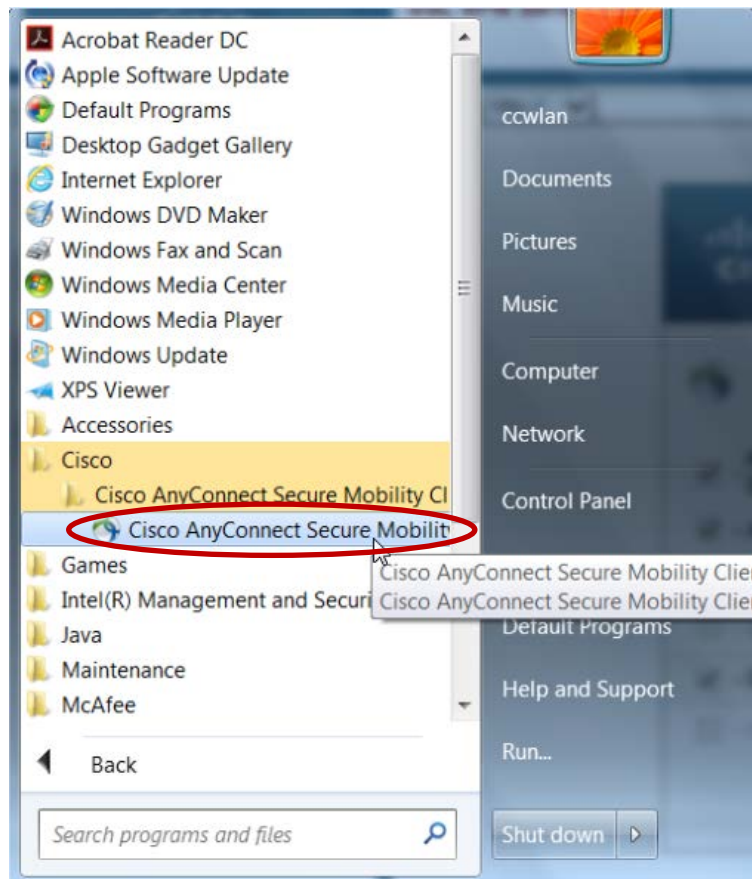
Acrobat Reader DC
Apple Software Update
Default Programs
Desktop Gadget Gallery
Internet Explorer
Windows DVD Maker
Windows Fax and Scan
Windows Media Center
Windows Media Player
Windows Update
XPS Viewer
Accessories
Cisco
Cisco AnyConnect Secure Mobility Cl
Cisco AnyConnect Secure Mobilit
Games
Intel(R) Management and Securi
Java
Maintenance
McAfee

Back

Search programs and files

ccwlan
Documents
Pictures
Music
Computer
Network
Control Panel
Default Programs
Help and Support
Run...

Shut down

Cisco AnyConnect Secure Mobility Clie
Cisco AnyConnect Secure Mobility Clie